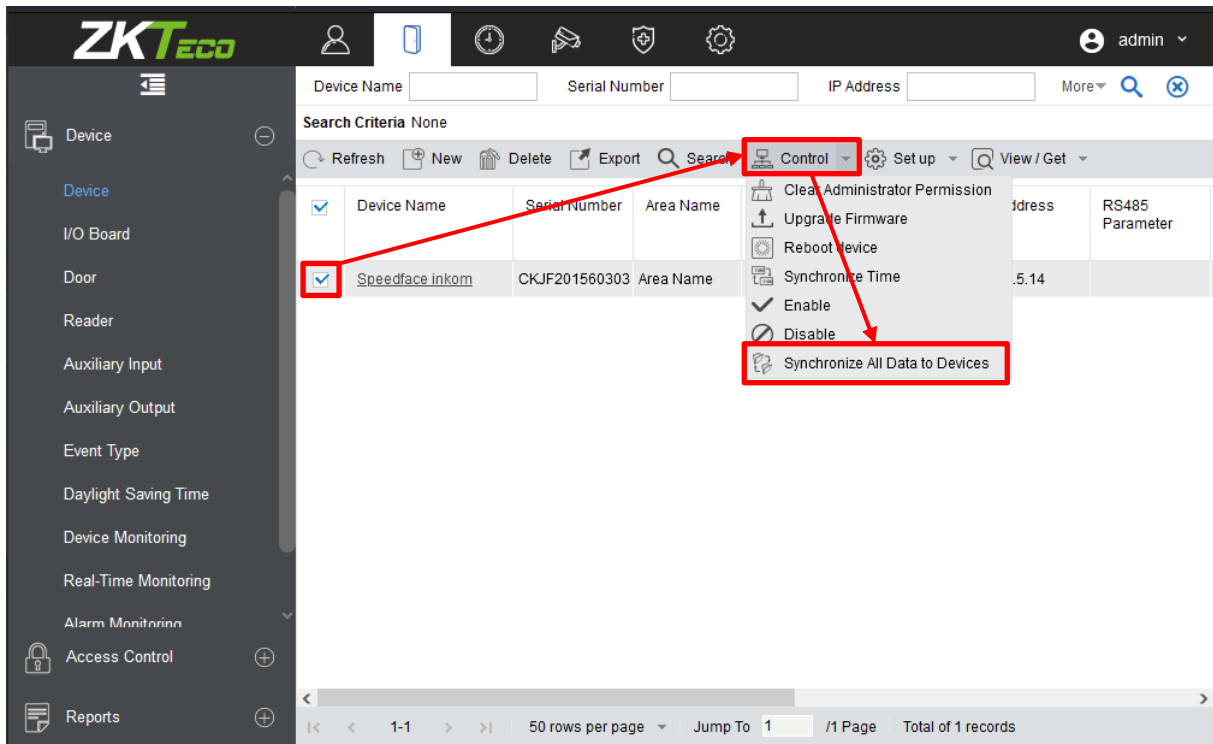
ZKTeco

admin

Device Name Serial Number IP Address More

Search Criteria None

Refresh New Delete Export Search Control Set up View / Get

Clear Administrator Permission
Upgrade Firmware
Reboot device
Synchronize Time
Enable
Disable
Synchronize All Data to Devices

| | Device Name | Serial Number | Area Name | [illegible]ddress | RS485 Parameter |
|---|---|---|---|---|---|
| ☑ | Speedface inkom | CKJF201560303 | Area Name | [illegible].5.14 | |

Device
Device
I/O Board
Door
Reader
Auxiliary Input
Auxiliary Output
Event Type
Daylight Saving Time
Device Monitoring
Real-Time Monitoring
Alarm Monitoring
Access Control
Reports

1-1 50 rows per page Jump To 1 /1 Page Total of 1 records